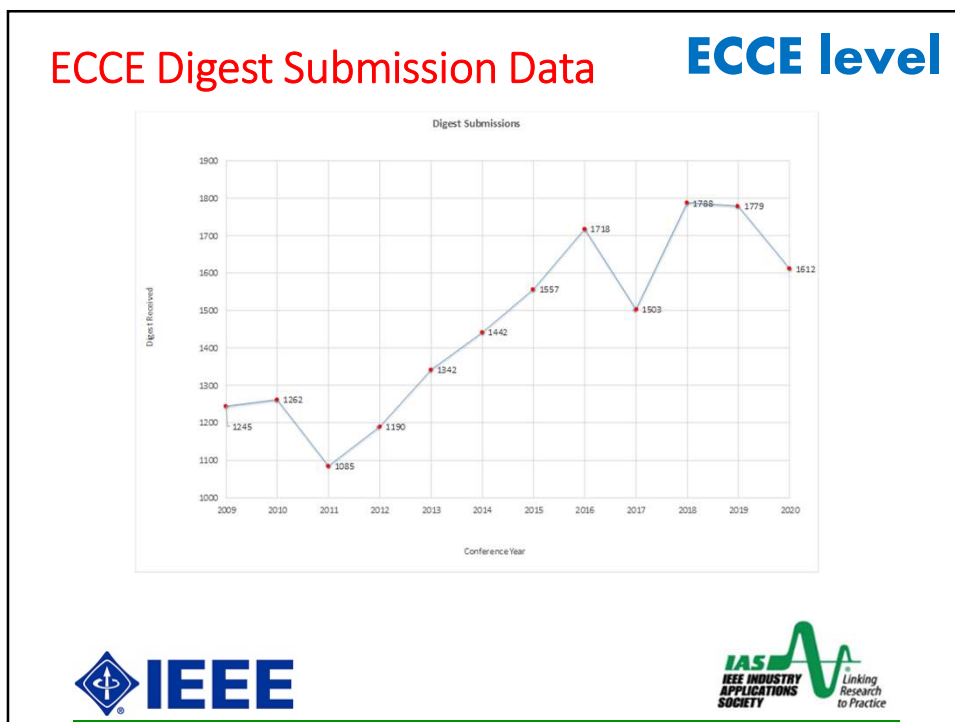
ECCE Digest Submission Data

ECCE level

Digest Submissions

Digest Received

1900
1800
1700
1600
1500
1400
1300
1200
1100
1000

2009 2010 2011 2012 2013 2014 2015 2016 2017 2018 2019 2020

1245
1262
1085
1190
1342
1442
1557
1718
1503
1788
1779
1612

Conference Year

IEEE

IAS
IEEE INDUSTRY APPLICATIONS SOCIETY
Linking Research to Practice